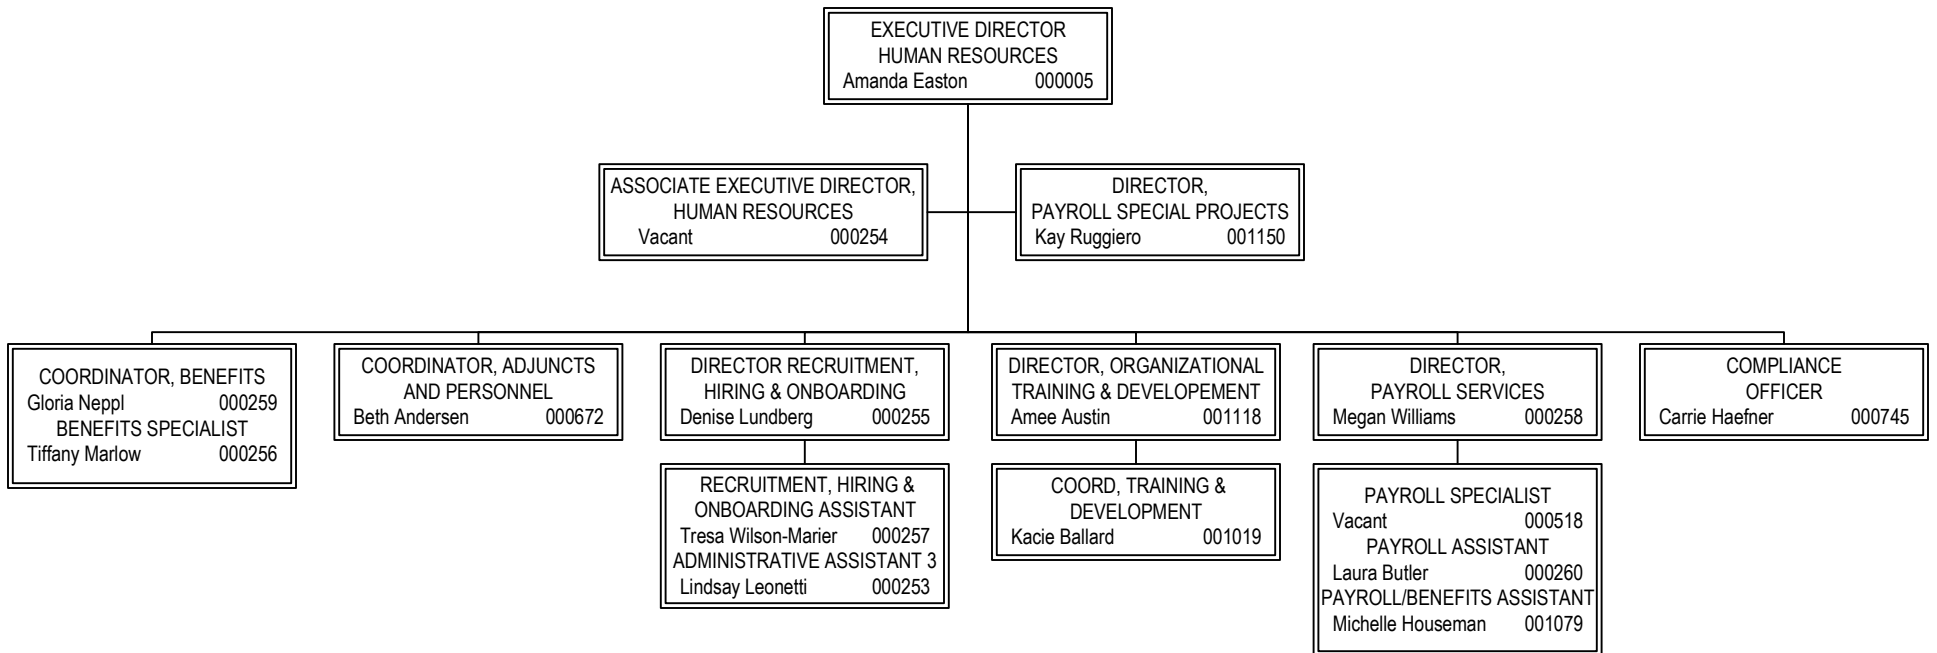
EXECUTIVE DIRECTOR
HUMAN RESOURCES
Amanda Easton 000005

ASSOCIATE EXECUTIVE DIRECTOR,
HUMAN RESOURCES
Vacant 000254

DIRECTOR,
PAYROLL SPECIAL PROJECTS
Kay Ruggiero 001150

COORDINATOR, BENEFITS
Gloria Neppl 000259
BENEFITS SPECIALIST
Tiffany Marlow 000256

COORDINATOR, ADJUNCTS
AND PERSONNEL
Beth Andersen 000672

DIRECTOR RECRUITMENT,
HIRING & ONBOARDING
Denise Lundberg 000255

RECRUITMENT, HIRING &
ONBOARDING ASSISTANT
Tresa Wilson-Marier 000257
ADMINISTRATIVE ASSISTANT 3
Lindsay Leonetti 000253

DIRECTOR, ORGANIZATIONAL
TRAINING & DEVELOPEMENT
Amee Austin 001118

COORD, TRAINING &
DEVELOPMENT
Kacie Ballard 001019

DIRECTOR,
PAYROLL SERVICES
Megan Williams 000258

PAYROLL SPECIALIST
Vacant 000518
PAYROLL ASSISTANT
Laura Butler 000260
PAYROLL/BENEFITS ASSISTANT
Michelle Houseman 001079

COMPLIANCE
OFFICER
Carrie Haefner 000745